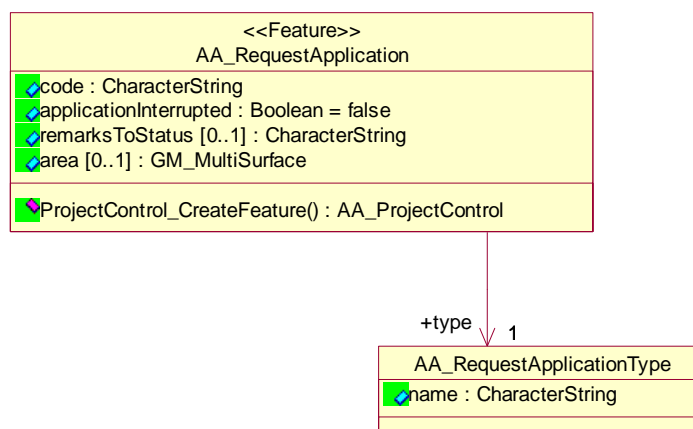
<<Feature>>
AA_RequestApplication

code : CharacterString
applicationInterrupted : Boolean = false
remarksToStatus [0..1] : CharacterString
area [0..1] : GM_MultiSurface

ProjectControl_CreateFeature() : AA_ProjectControl

+type
1

AA_RequestApplicationType

name : CharacterString